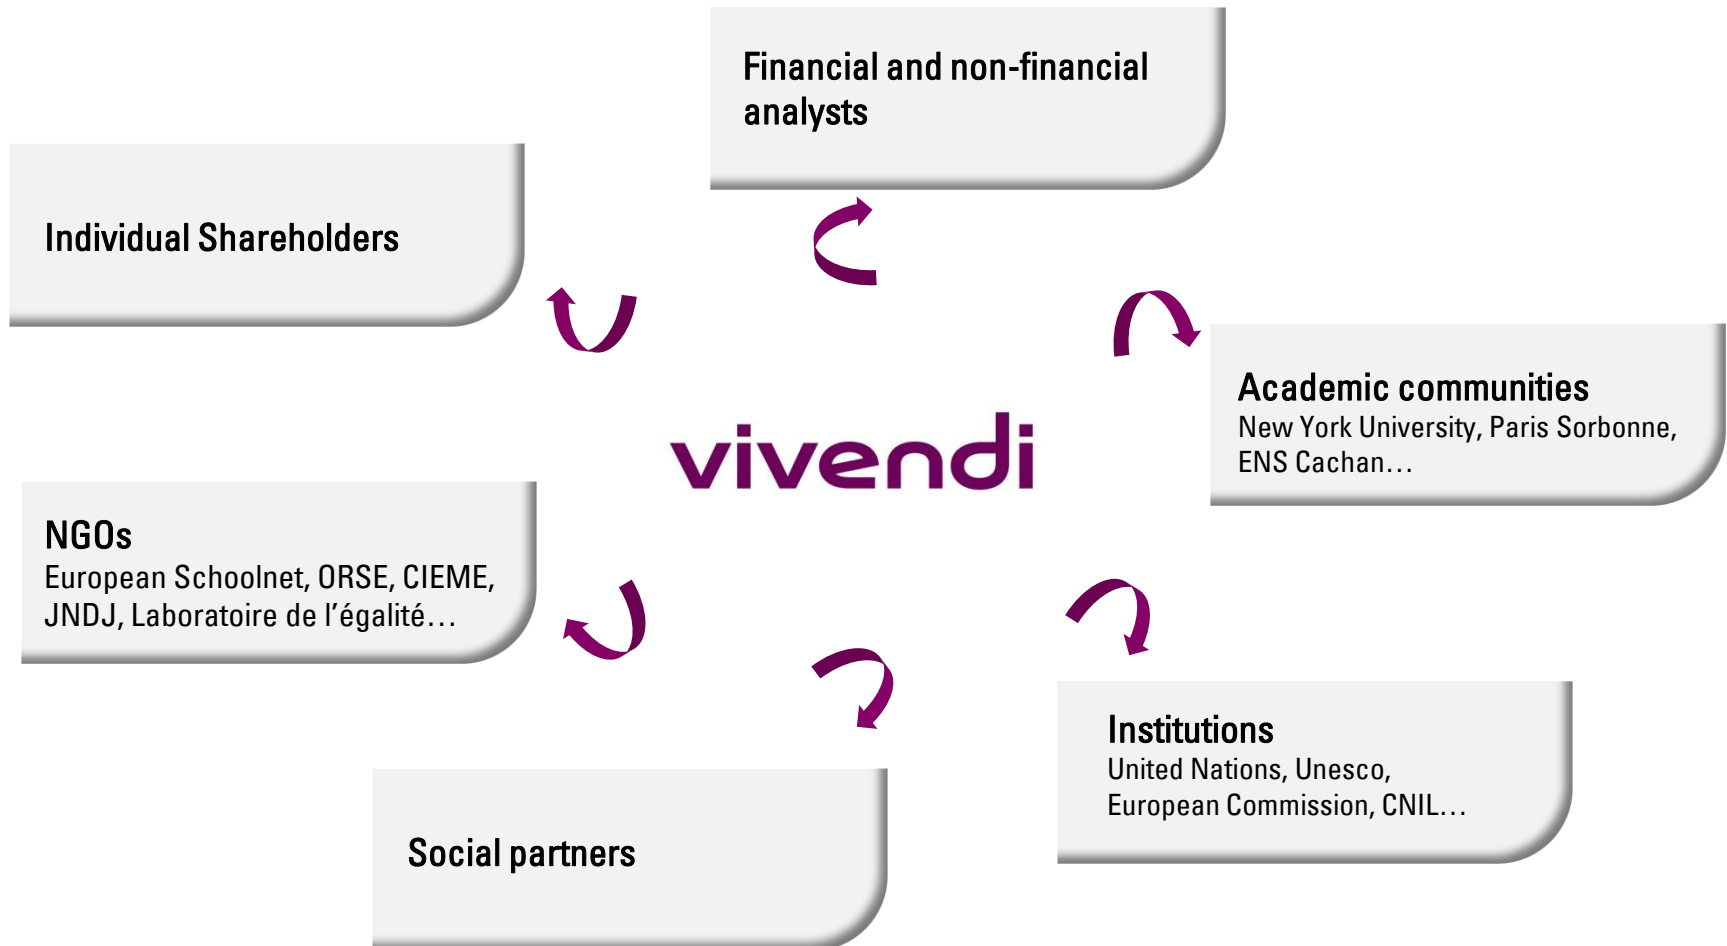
Financial and non-financial analysts

Individual Shareholders

Academic communities
New York University, Paris Sorbonne, ENS Cachan…

vivendi

NGOs
European Schoolnet, ORSE, CIEME, JNDJ, Laboratoire de l'égalité…

Institutions
United Nations, Unesco, European Commission, CNIL…

Social partners